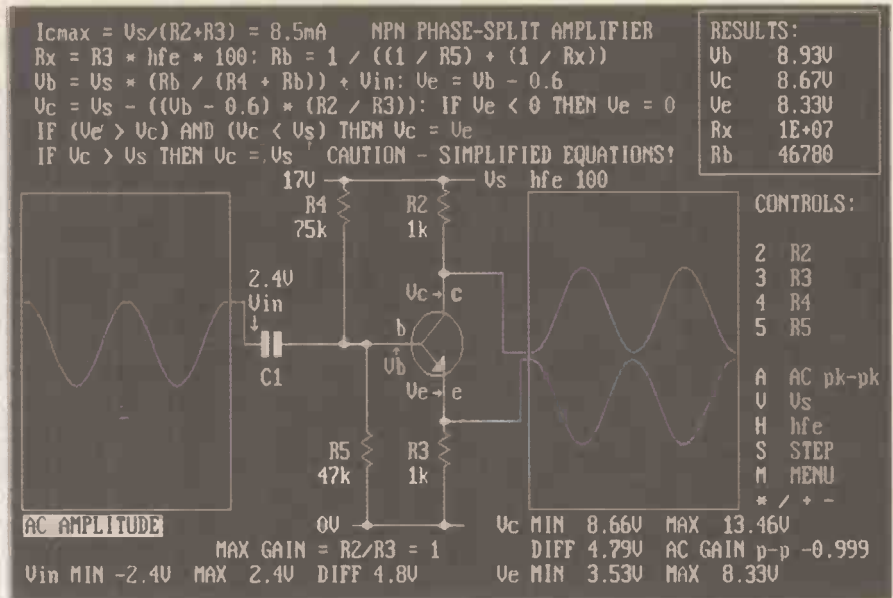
Icmax = Vs/(R2+R3) = 8.5mA NPN PHASE-SPLIT AMPLIFIER
Rx = R3 * hfe * 100: Rb = 1 / ((1 / R5) + (1 / Rx))
Vb = Vs * (Rb / (R4 + Rb)) + Vin: Ve = Vb - 0.6
Vc = Vs - ((Vb - 0.6) * (R2 / R3)): IF Ve < 0 THEN Ve = 0
IF (Ve > Vc) AND (Vc < Vs) THEN Vc = Ve
IF Vc > Vs THEN Vc = Vs ' CAUTION - SIMPLIFIED EQUATIONS!

| RESULTS: | |
|---|---|
| Vb | 8.93V |
| Vc | 8.67V |
| Ve | 8.33V |
| Rx | 1E+07 |
| Rb | 46780 |

17V Vs hfe 100
R4 75k
R2 1k
2.4V
Vin
Vc c
b
C1
Vb
Ve e
R5 47k
R3 1k
0V

CONTROLS:
2 R2
3 R3
4 R4
5 R5
A AC pk-pk
V Vs
H hfe
S STEP
M MENU
* / + -

AC AMPLITUDE
MAX GAIN = R2/R3 = 1
Vin MIN -2.4V MAX 2.4V DIFF 4.8V
Vc MIN 8.66V MAX 13.46V
DIFF 4.79V AC GAIN p-p -0.999
Ve MIN 3.53V MAX 8.33V